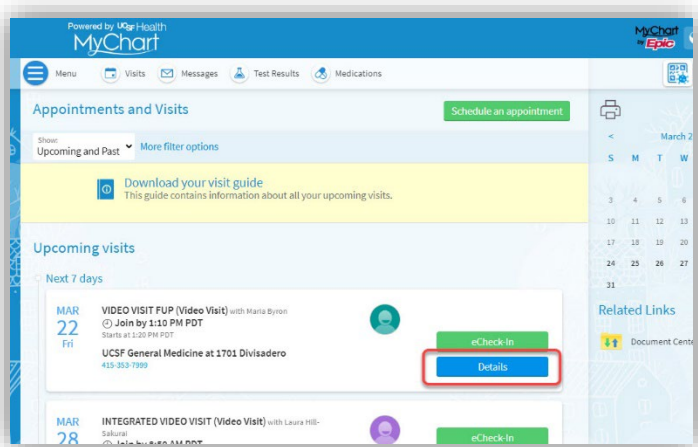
Powered by UCSF Health
MyChart

MyChart by Epic

Menu Visits Messages Test Results Medications

Appointments and Visits

Schedule an appointment

Show:
Upcoming and Past

More filter options

Download your visit guide
This guide contains information about all your upcoming visits.

Upcoming visits

Next 7 days

MAR
22
Fri

VIDEO VISIT FUP (Video Visit) with Maria Byron
Join by 1:10 PM PDT
Starts at 1:20 PM PDT
UCSF General Medicine at 1701 Divisadero
415-353-7999

eCheck-In
Details

MAR
28

INTEGRATED VIDEO VISIT (Video Visit) with Laura Hill-Sakurai
Join by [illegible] AM PDT

eCheck-In

<
March 2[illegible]
S M T W
3 4 5 6
10 11 12 13
17 18 19 20
24 25 26 27
31

Related Links

Document Cente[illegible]